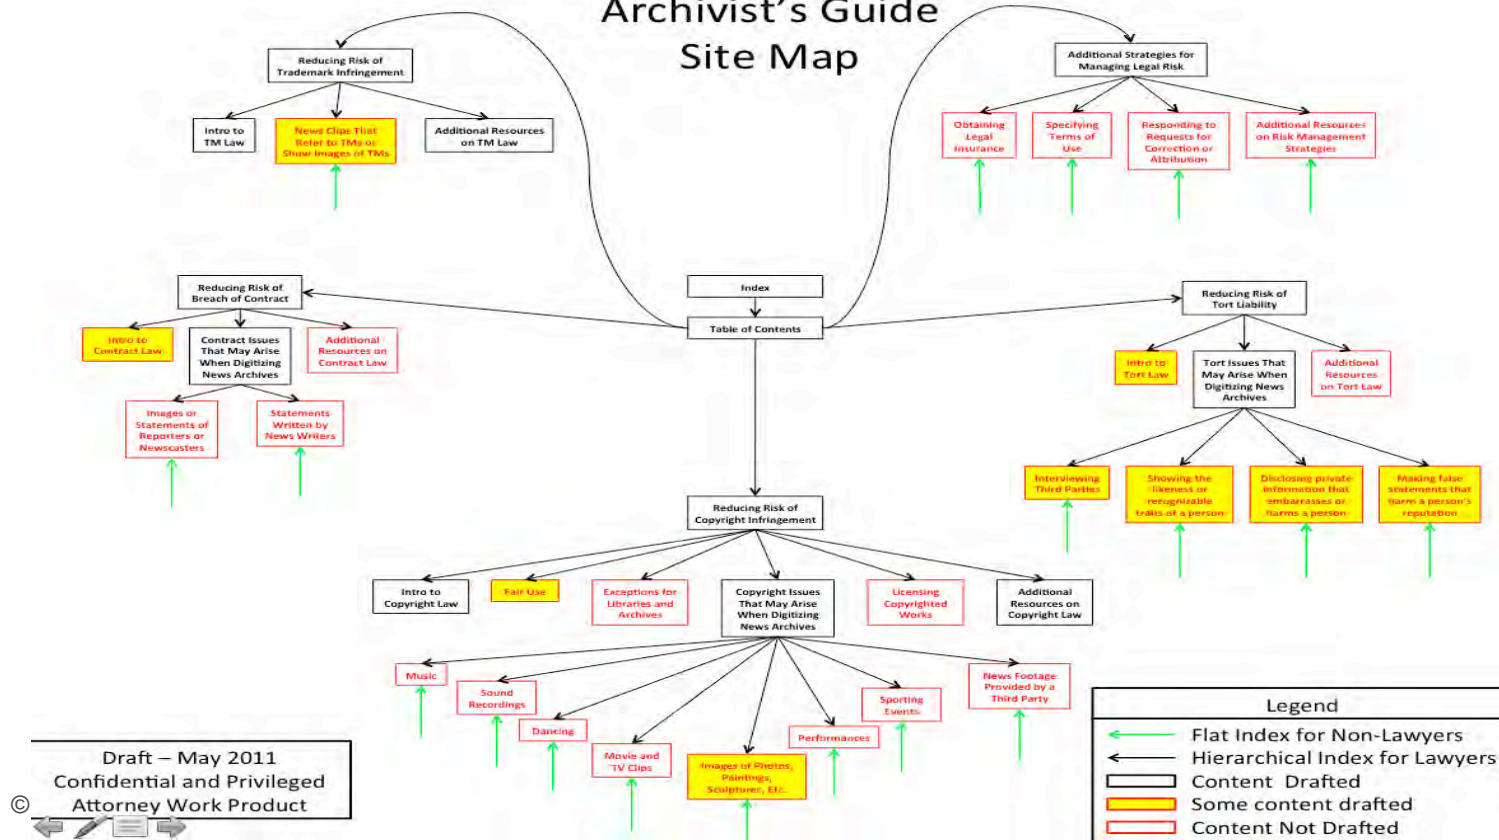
Archivist's Guide
Site Map

Reducing Risk of Trademark Infringement

Intro to TM Law

News Clips That Refer to TMs or Show Images of TMs

Additional Resources on TM Law

Additional Strategies for Managing Legal Risk

Obtaining Legal Insurance

Specifying Terms of Use

Responding to Requests for Correction or Attribution

Additional Resources on Risk Management Strategies

Reducing Risk of Breach of Contract

Index

Table of Contents

Reducing Risk of Tort Liability

Intro to Contract Law

Contract Issues That May Arise When Digitizing News Archives

Additional Resources on Contract Law

Intro to Tort Law

Tort Issues That May Arise When Digitizing News Archives

Additional Resources on Tort Law

Images or Statements of Reporters or Newscasters

Statements Written by News Writers

Interviewing Third Parties

Showing the likeness or recognizable traits of a person

Disclosing private information that embarrasses or harms a person

Making false statements that harm a person's reputation

Reducing Risk of Copyright Infringement

Intro to Copyright Law

Fair Use

Exceptions for Libraries and Archives

Copyright Issues That May Arise When Digitizing News Archives

Licensing Copyrighted Works

Additional Resources on Copyright Law

Music

Sound Recordings

Dancing

Movie and TV Clips

Images of Photos, Paintings, Sculptures, Etc.

Performances

Sporting Events

News Footage Provided by a Third Party

Draft – May 2011
Confidential and Privileged
Attorney Work Product

Legend
Flat Index for Non-Lawyers
Hierarchical Index for Lawyers
Content Drafted
Some content drafted
Content Not Drafted

©